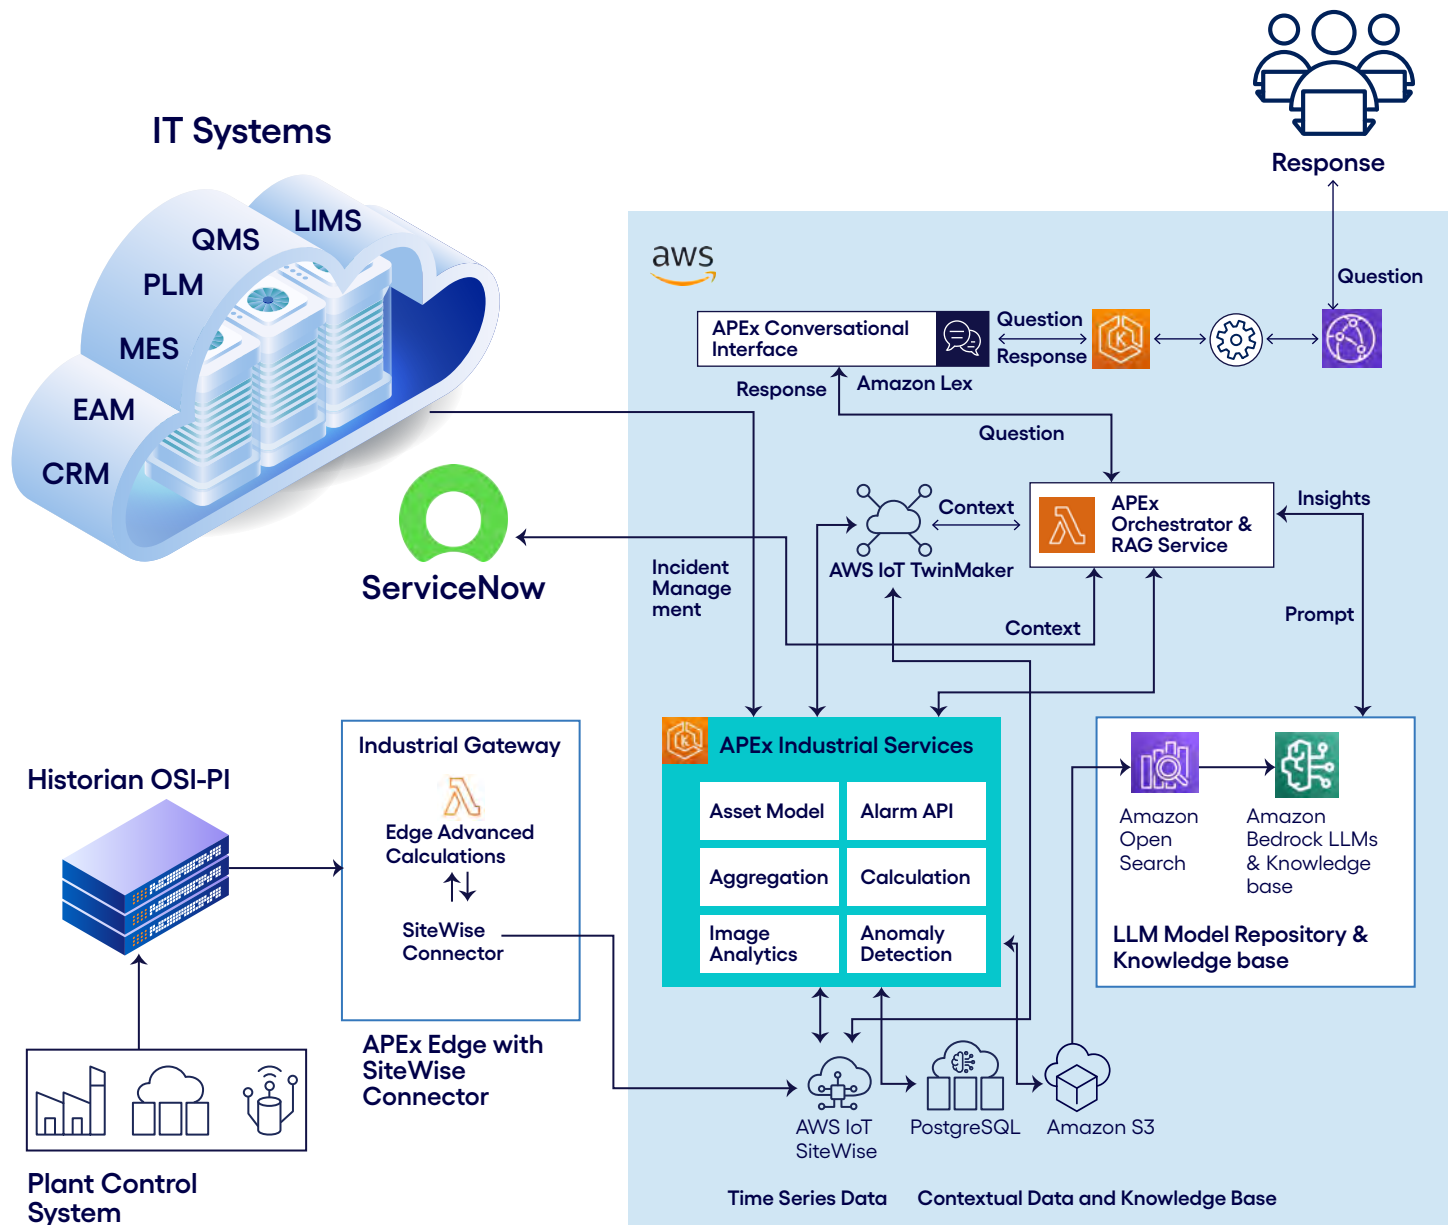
IT Systems

LIMS
QMS
PLM
MES
EAM
CRM

ServiceNow

Response

aws

Question

APEx Conversational Interface

Question
Response

Response
Amazon Lex

Question

Context

AWS IoT TwinMaker

APEx Orchestrator & RAG Service

Insights

Incident Management

Context

Prompt

Historian OSI-PI

Industrial Gateway

Edge Advanced Calculations

SiteWise Connector

APEx Edge with SiteWise Connector

APEx Industrial Services

Asset Model
Alarm API
Aggregation
Calculation
Image Analytics
Anomaly Detection

Amazon Open Search

Amazon Bedrock LLMs & Knowledge base

LLM Model Repository & Knowledge base

AWS IoT SiteWise
PostgreSQL
Amazon S3

Plant Control System

Time Series Data
Contextual Data and Knowledge Base